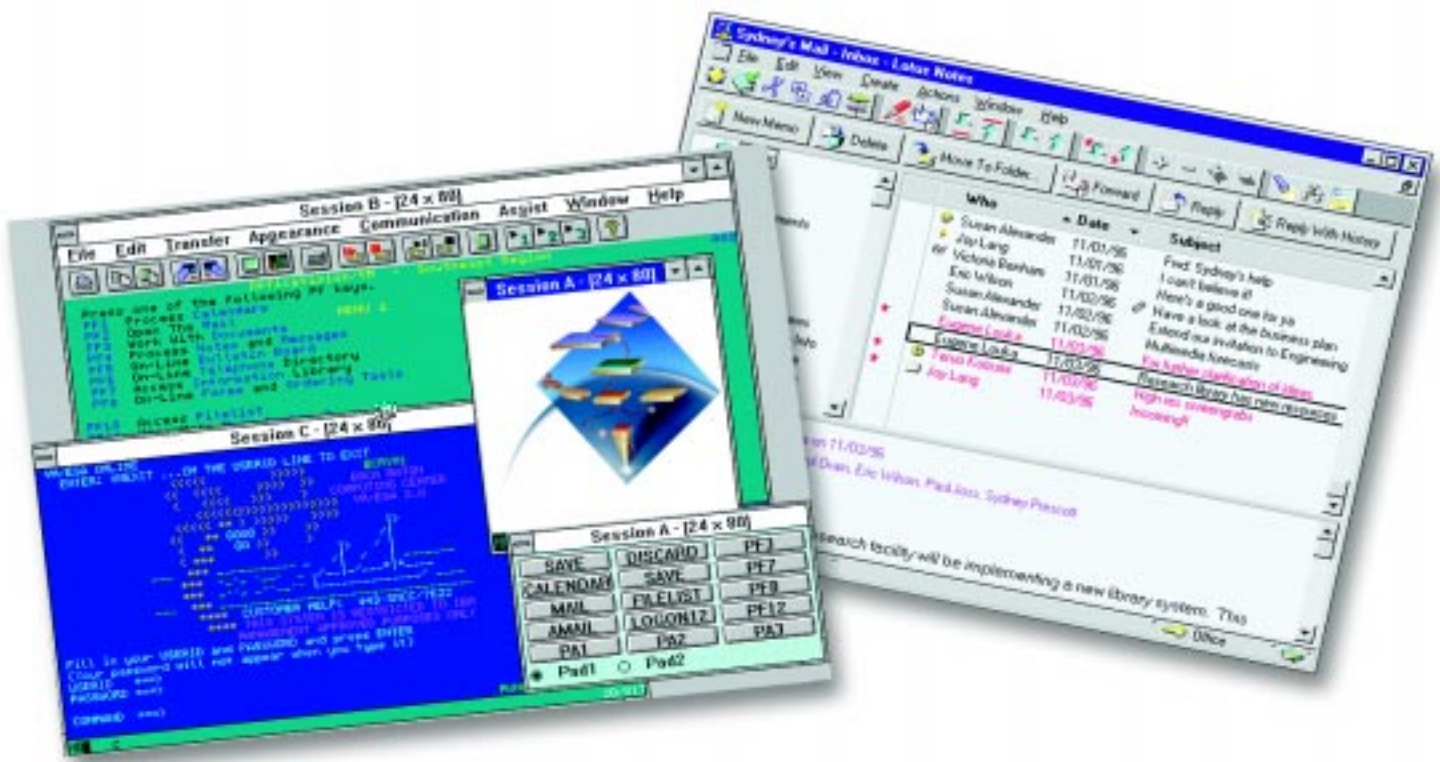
Sydney's Mail - Inbox - Lotus Notes

File Edit View Create Actions Window Help

New Memo
Delete
Move To Folder...
Forward
Reply
Reply With History

Who
Date
Subject

Susan Alexander 11/01/96 Fred, Sydney's help
Joy Lang 11/01/96 I can't believe it!
Victoria Benham 11/01/96 Here's a good one for ya
Eric Wilson 11/02/96 Have a look at the business plan
Susan Alexander 11/02/96 Extend our invitation to Engineering
Susan Alexander 11/02/96 Multimedia forecasts
Eugene Laska 11/02/96 For further clarification of ideas
Eugene Laska 11/03/96 Research library has new acquisitions
Tenzo Kaisuse 11/03/96 High res screengrabs
Joy Lang 11/03/96 Incoming!!!

11/03/96
Dean, Eric Wilson, Paul Ross, Sydney Prescott

esearch facility will be implementing a new library system. This

Office

Session B - [24 x 80]

File Edit Transfer Appearance Communication Assist Window Help

Southeast Region

Press one of the following PF keys.
MENU A
PF1 Process Calendars
PF2 Open The Mail
PF3 Work With Documents
PF4 Process Notes and Messages
PF5 Process Bulletin Board
PF6 On-Line Telephone Directory
PF7 Access Information Library
PF8 On-Line Forms and Ordering Tools

PF10 Access Filelist

Session A - [24 x 80]

Session C - [24 x 80]

VM/ESA ONLINE
ENTER: UNDEXIT ...ON THE USERID LINE TO EXIT
BURVM
BOCA RATON
COMPUTING CENTER
VM/ESA 2.0

CUSTOMER HELP: 443-9922/7822
THIS SYSTEM IS RESTRICTED TO IBM
MANAGEMENT APPROVED PURPOSES ONLY

Fill in your USERID and PASSWORD and press ENTER
(Your password will not appear when you type it)
USERID ===>
PASSWORD ===>

COMMAND ===>

Session A - [24 x 80]

SAVE DISCARD PF3
CALENDAR SAVE PF7
MAIL FILELIST PF8
AMAIL LOGON12 PF12
PA1 PA2 PA3
Pad1 Pad2